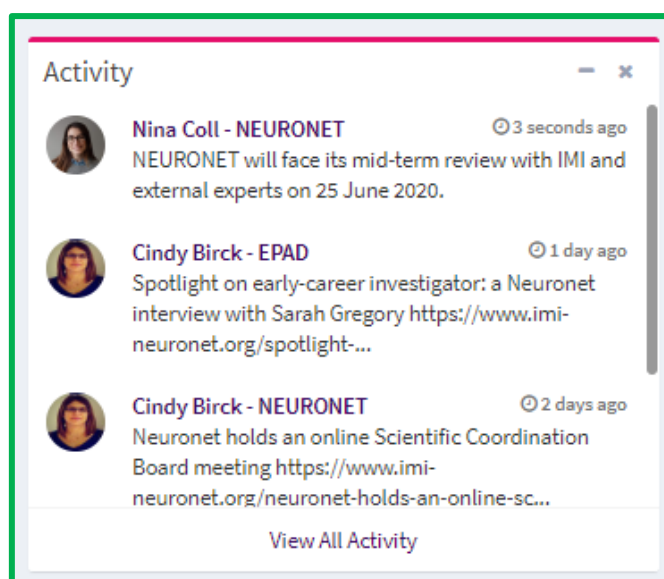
Activity

Nina Coll - NEURONET
3 seconds ago
NEURONET will face its mid-term review with IMI and external experts on 25 June 2020.

Cindy Birck - EPAD
1 day ago
Spotlight on early-career investigator: a Neuronet interview with Sarah Gregory https://www.imi-neuronet.org/spotlight-...

Cindy Birck - NEURONET
2 days ago
Neuronet holds an online Scientific Coordination Board meeting https://www.imi-neuronet.org/neuronet-holds-an-online-sc...

View All Activity